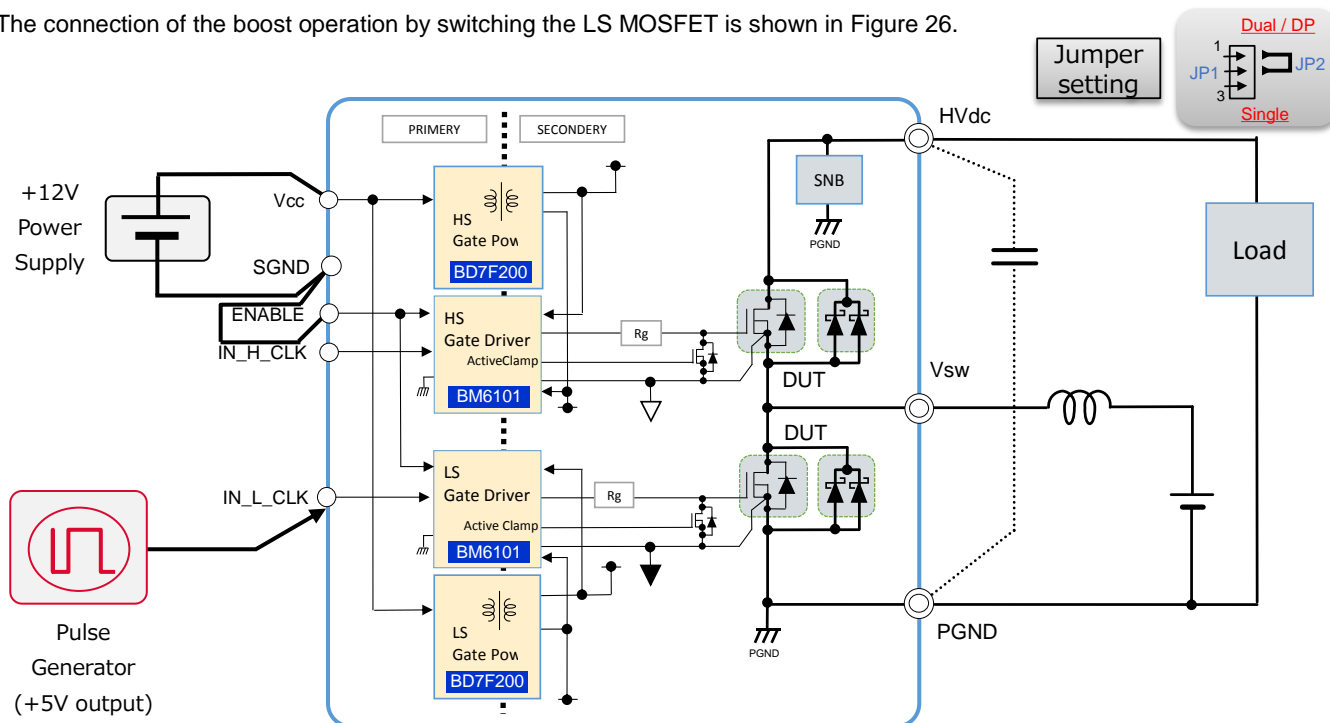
The connection of the boost operation by switching the LS MOSFET is shown in Figure 26.

Jumper setting

Dual / DP
1
JP1
JP2
3
Single

+12V Power Supply

Vcc
SGND
ENABLE
IN_H_CLK
IN_L_CLK

Pulse Generator (+5V output)

PRIMERY
SECONDERY

HS Gate Pow
BD7F200

HS Gate Driver
ActiveClamp
BM6101

LS Gate Driver
Active Clamp
BM6101

LS Gate Pow
BD7F200

Rg
Rg

SNB
PGND

DUT
DUT

PGND

HVdc
Vsw
PGND

Load